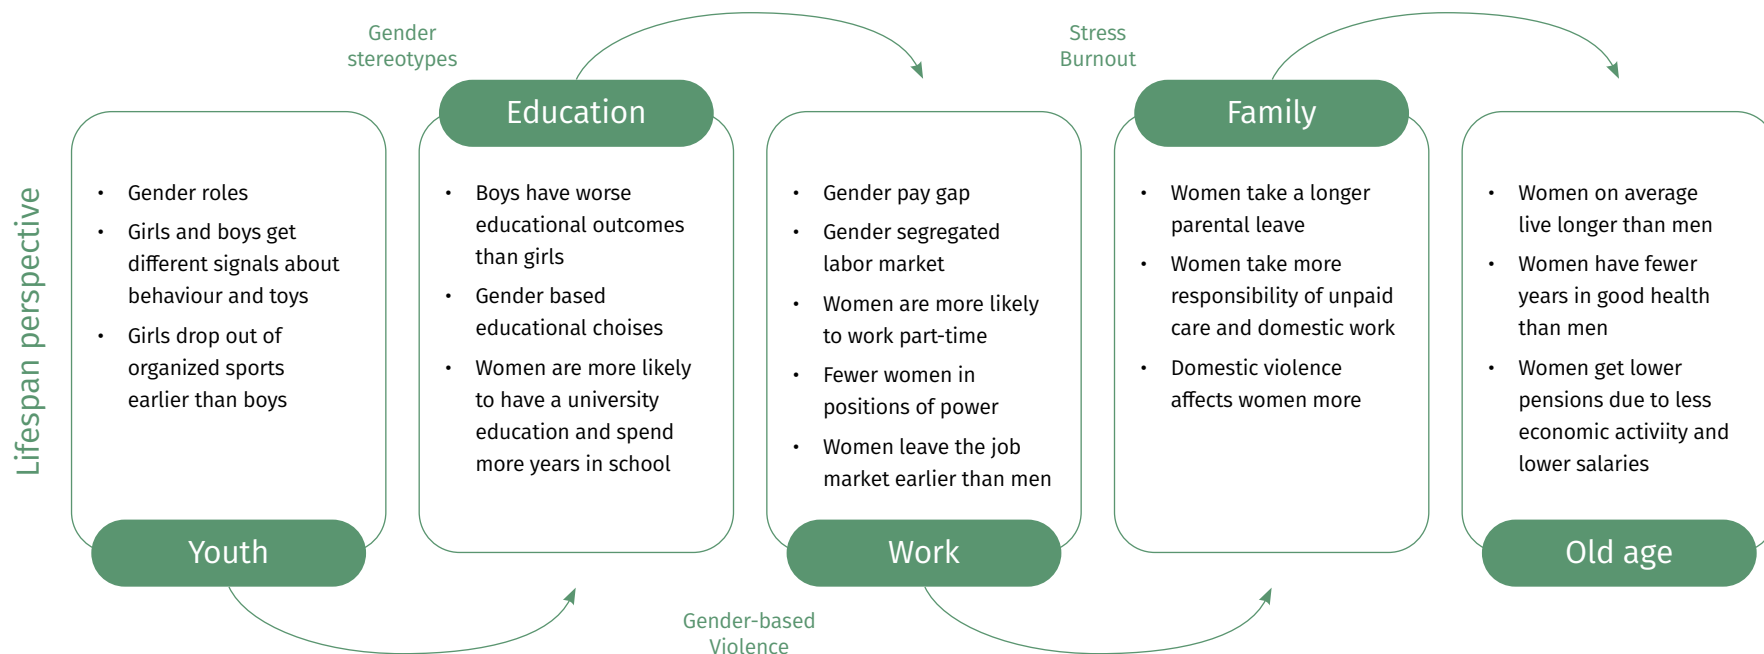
Lifespan perspective

Gender stereotypes

Stress Burnout

Youth

- Gender roles
- Girls and boys get different signals about behaviour and toys
- Girls drop out of organized sports earlier than boys

Education

- Boys have worse educational outcomes than girls
- Gender based educational choises
- Women are more likely to have a university education and spend more years in school

Work

- Gender pay gap
- Gender segregated labor market
- Women are more likely to work part-time
- Fewer women in positions of power
- Women leave the job market earlier than men

Family

- Women take a longer parental leave
- Women take more responsibility of unpaid care and domestic work
- Domestic violence affects women more

Old age

- Women on average live longer than men
- Women have fewer years in good health than men
- Women get lower pensions due to less economic activity and lower salaries

Gender-based Violence